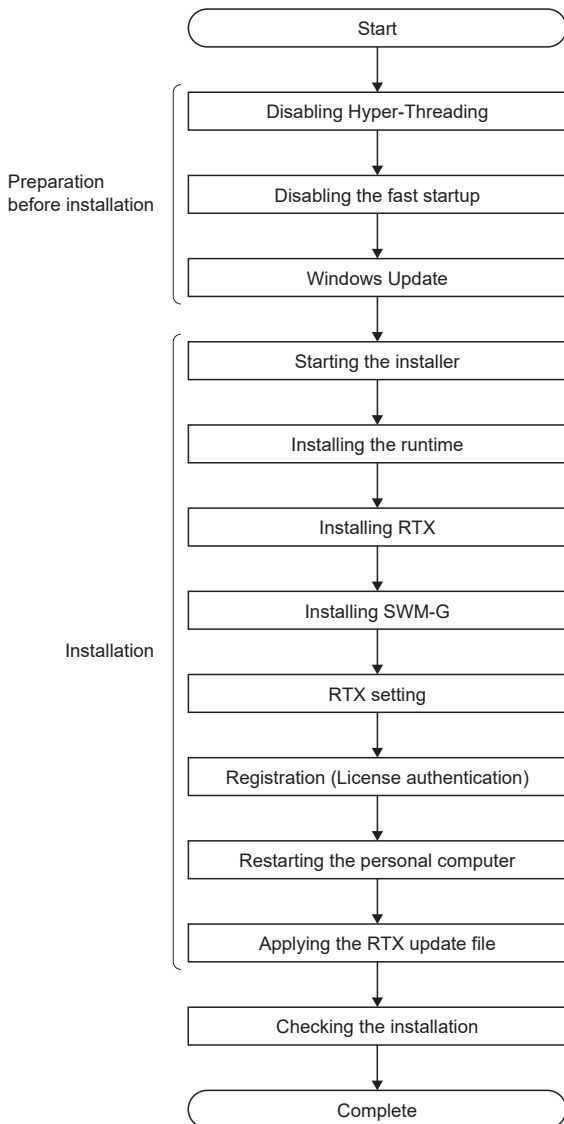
Start

Preparation before installation

Disabling Hyper-Threading

Disabling the fast startup

Windows Update

Installation

Starting the installer

Installing the runtime

Installing RTX

Installing SWM-G

RTX setting

Registration (License authentication)

Restarting the personal computer

Applying the RTX update file

Checking the installation

Complete